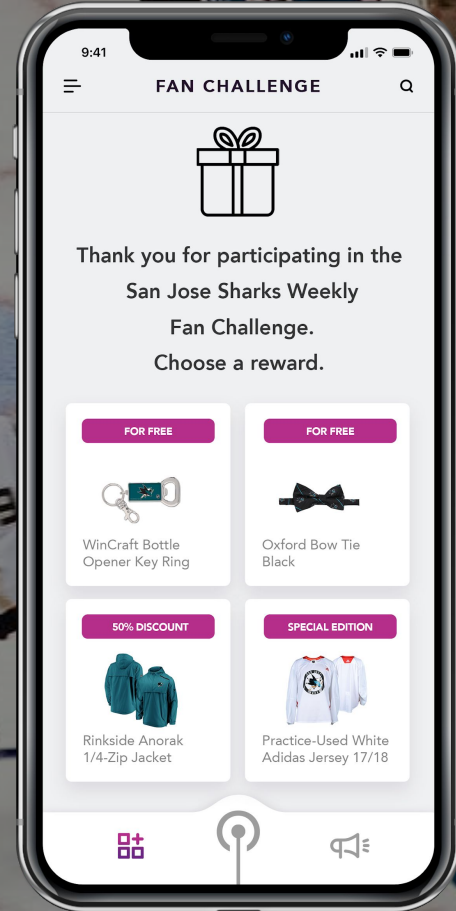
9:41

FAN CHALLENGE

Thank you for participating in the San Jose Sharks Weekly Fan Challenge.
Choose a reward.

FOR FREE
WinCraft Bottle Opener Key Ring

FOR FREE
Oxford Bow Tie Black

50% DISCOUNT
Rinkside Anorak 1/4-Zip Jacket

SPECIAL EDITION
Practice-Used White Adidas Jersey 17/18